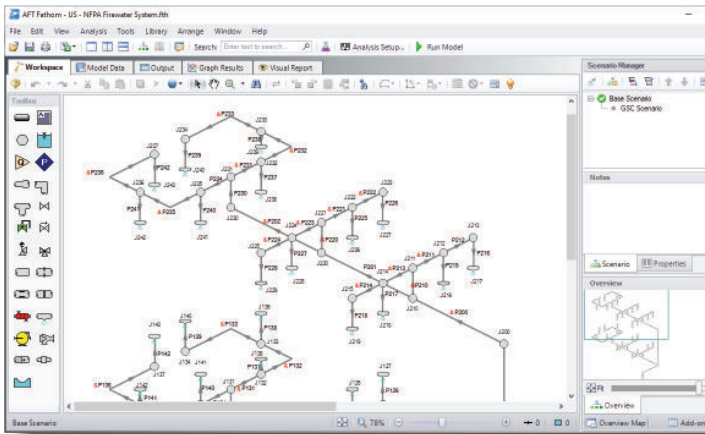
AFT Fathom - US - NFPA Firewater System.fth

File Edit View Analysis Tools Library Arrange Window Help

Search Enter text to search... Analysis Setup... Run Model

Workspace Model Data Output Graph Results Visual Report

Toolbox

Scenario Manager

Base Scenario
GSC Scenario

Notes

Scenario Properties

Overview

Fit

Overview

Base Scenario

78%

0

0

Overview Map Add-on

P233 J233 J234 P234 P232 J232 J227 P239 P242 P231 J231 P236 P237 J237 J236 J243 J235 J239 P224 J230 P230 P241 P223 P240 P202 J238 J241 P222 J222 J223 J242 J247 P226 P225 J221 P221 J225 J224 J226 P229 P227 J220 J229 J228 J227 J213 J212 P212 P216 P211 J211 J216 P201 P213 J214 P210 P219 J218 P214 P217 P210 J217 J216 P218 P200 J200 J218 J219 J217 J139 P133 J133 J140 P139 P138 J138 J143 J134 P136 P142 J141 J136 J137 P132 P135 J132 P140 J131 J135 P141 J126 J127 P130